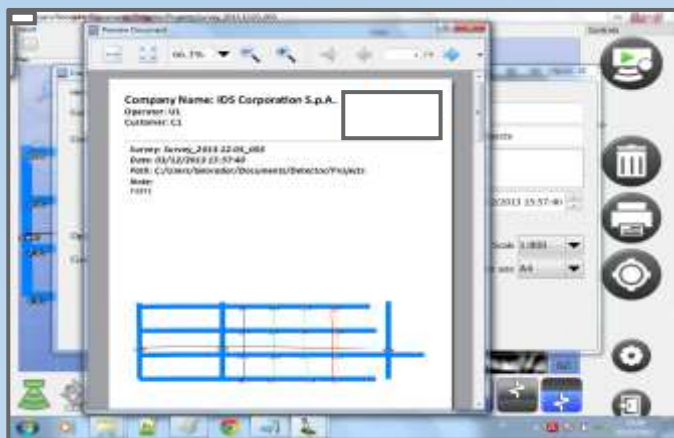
Preview Document

66.7%

Company Name: IDS Corporation S.p.A.
Operator: U1
Customer: C1

Survey: Survey_2013-12-05_003
Date: 03/12/2013 15:57:40
Path: C:/Users/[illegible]/Documents/Detector/Projects
Note:
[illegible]

2/2013 15:57:40

Scale 1:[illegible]

A4